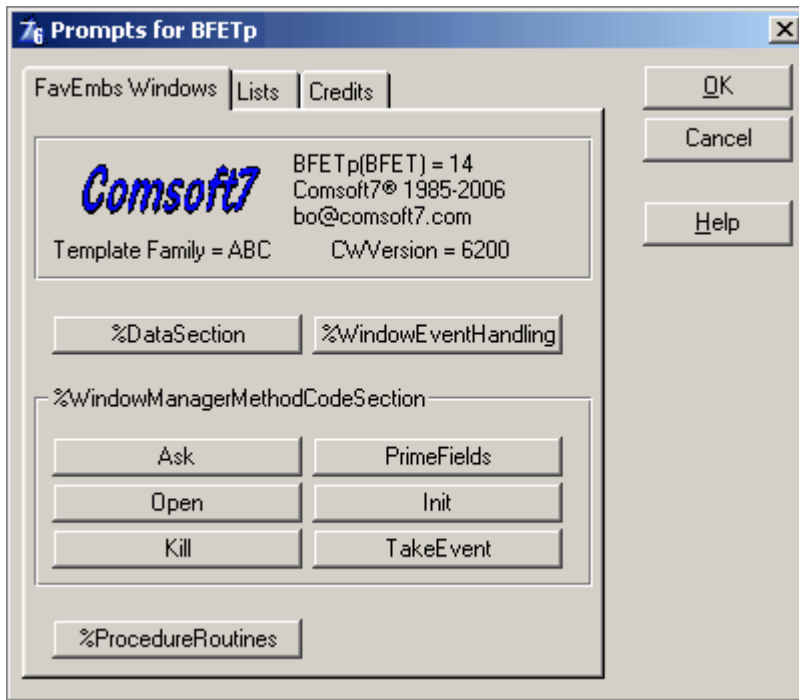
7₆ Prompts for BFETp

×

FavEmbs Windows | Lists | Credits

OK

Cancel

Help

Comsoft7

BFETp(BFET) = 14
Comsoft7® 1985-2006
bo@comsoft7.com

Template Family = ABC

CWVersion = 6200

%DataSection

%WindowEventHandling

%WindowManagerMethodCodeSection

Ask

PrimeFields

Open

Init

Kill

TakeEvent

%ProcedureRoutines